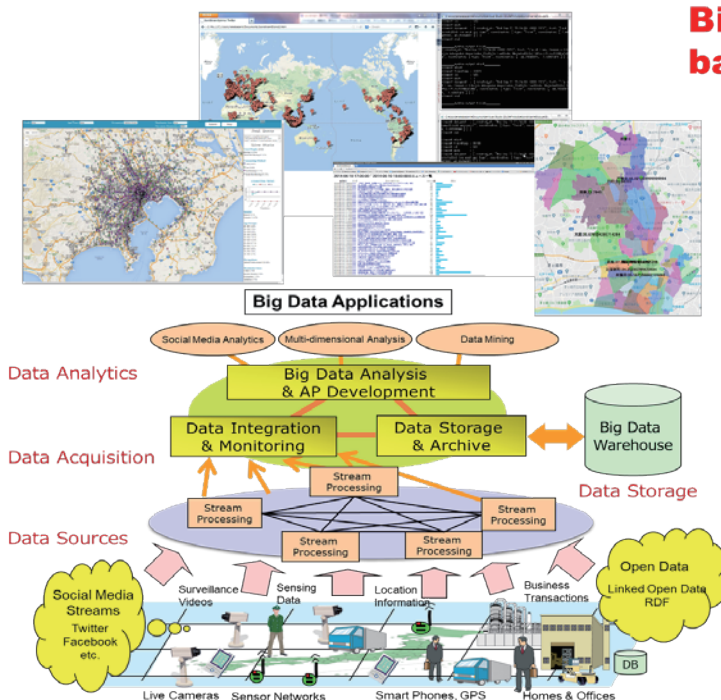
Bi
ba

Big Data Applications

Social Media Analytics
Multi-dimensional Analysis
Data Mining

Data Analytics
Big Data Analysis & AP Development

Data Acquisition
Data Integration & Monitoring
Data Storage & Archive
Big Data Warehouse

Stream Processing
Stream Processing
Stream Processing
Stream Processing
Stream Processing
Data Storage

Data Sources

Social Media Streams Twitter Facebook etc.
Surveillance Videos
Sensing Data
Location Information
Business Transactions
Open Data Linked Open Data RDF
DB

Live Cameras
Sensor Networks
Smart Phones, GPS
Homes & Offices